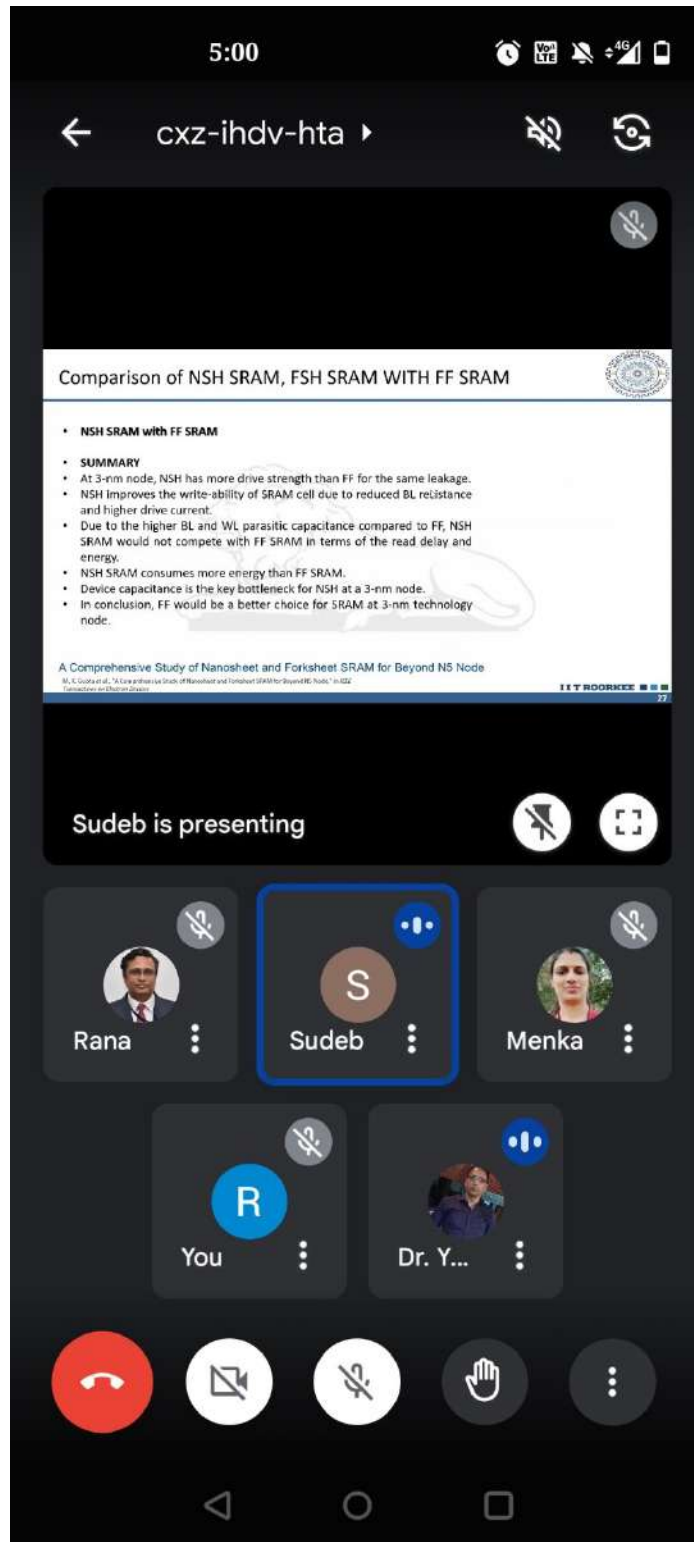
5:00

cxz-ihdv-hta

Comparison of NSH SRAM, FSH SRAM WITH FF SRAM

• NSH SRAM with FF SRAM

• SUMMARY
• At 3-nm node, NSH has more drive strength than FF for the same leakage.
• NSH improves the write-ability of SRAM cell due to reduced BL resistance and higher drive current.
• Due to the higher BL and WL parasitic capacitance compared to FF, NSH SRAM would not compete with FF SRAM in terms of the read delay and energy.
• NSH SRAM consumes more energy than FF SRAM.
• Device capacitance is the key bottleneck for NSH at a 3-nm node.
• In conclusion, FF would be a better choice for SRAM at 3-nm technology node.

A Comprehensive Study of Nanosheet and Forksheet SRAM for Beyond N5 Node
M. K. Gupta et al., "A Comprehensive Study of Nanosheet and Forksheet SRAM for Beyond N5 Node," in IEEE Transactions on Electron Devices

IIT ROORKEE
27

Sudeb is presenting

Rana

S
Sudeb

Menka

R
You

Dr. Y...